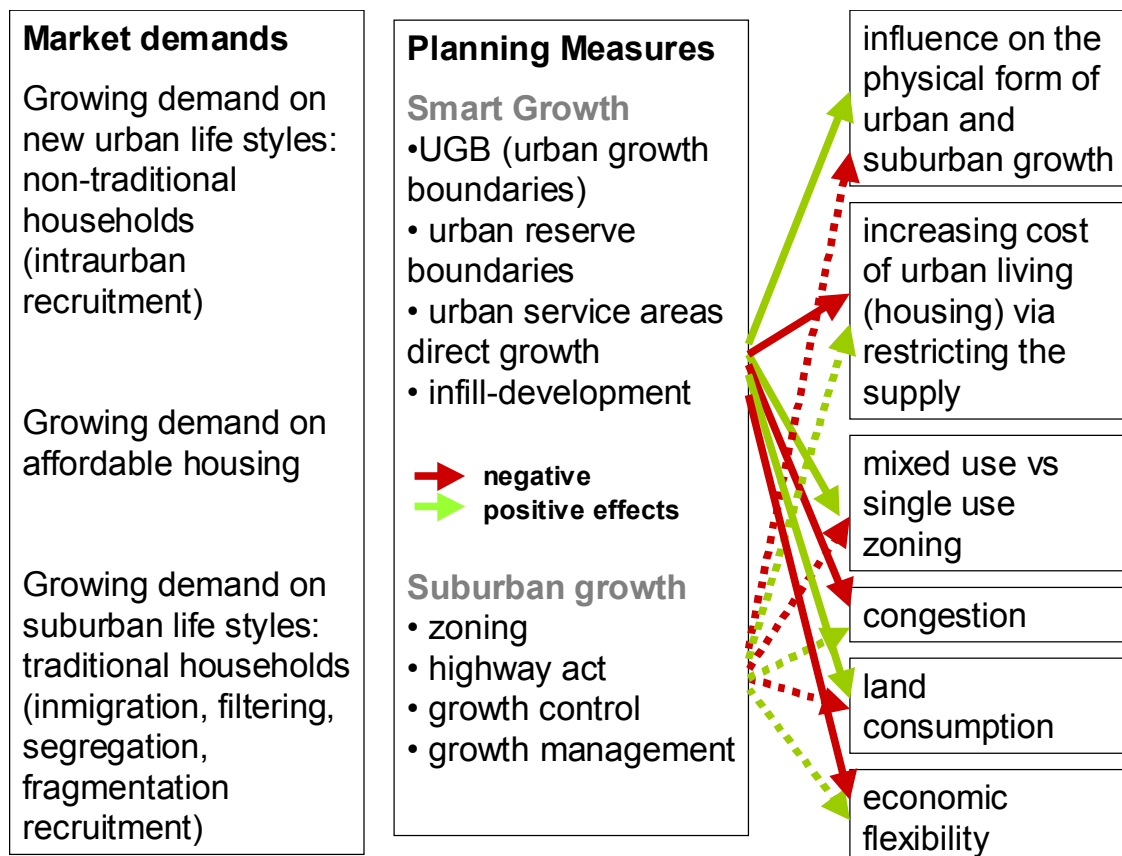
**Market demands**

Growing demand on new urban life styles: non-traditional households (intraurban recruitment)

Growing demand on affordable housing

Growing demand on suburban life styles: traditional households (inmigration, filtering, segregation, fragmentation recruitment)

**Planning Measures**

Smart Growth
•UGB (urban growth boundaries)
• urban reserve boundaries
• urban service areas direct growth
• infill-development

negative
positive effects

Suburban growth
• zoning
• highway act
• growth control
• growth management

influence on the physical form of urban and suburban growth

increasing cost of urban living (housing) via restricting the supply

mixed use vs single use zoning

congestion

land consumption

economic flexibility